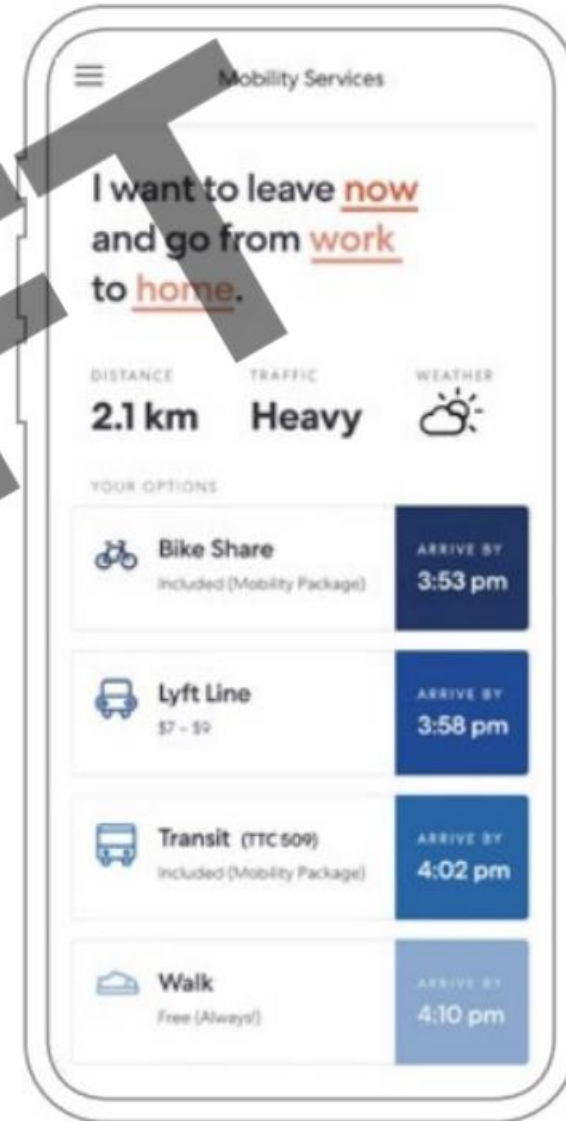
Mobility Services

I want to leave now and go from work to home.

DISTANCE
2.1 km

TRAFFIC
Heavy

WEATHER

YOUR OPTIONS

Bike Share
Included (Mobility Package)
ARRIVE BY
3:53 pm

Lyft Line
$7 - $9
ARRIVE BY
3:58 pm

Transit (TTC 509)
Included (Mobility Package)
ARRIVE BY
4:02 pm

Walk
Free (Always!)
ARRIVE BY
4:10 pm